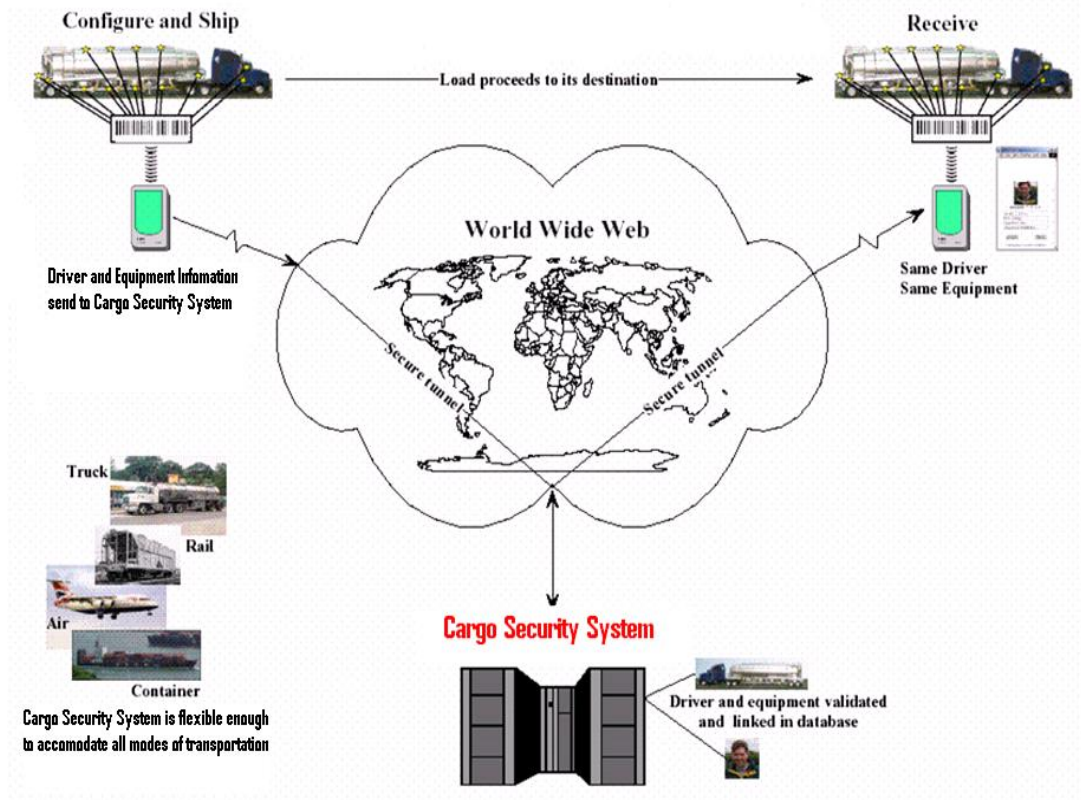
Configure and Ship

Receive

Load proceeds to its destination

World Wide Web

Driver and Equipment Infomation send to Cargo Security System

Same Driver
Same Equipment

Secure tunnel

Secure tunnel

Truck

Rail

Air

Container

Cargo Security System is flexible enough to accomodate all modes of transportation

Cargo Security System

Driver and equipment validated and linked in database